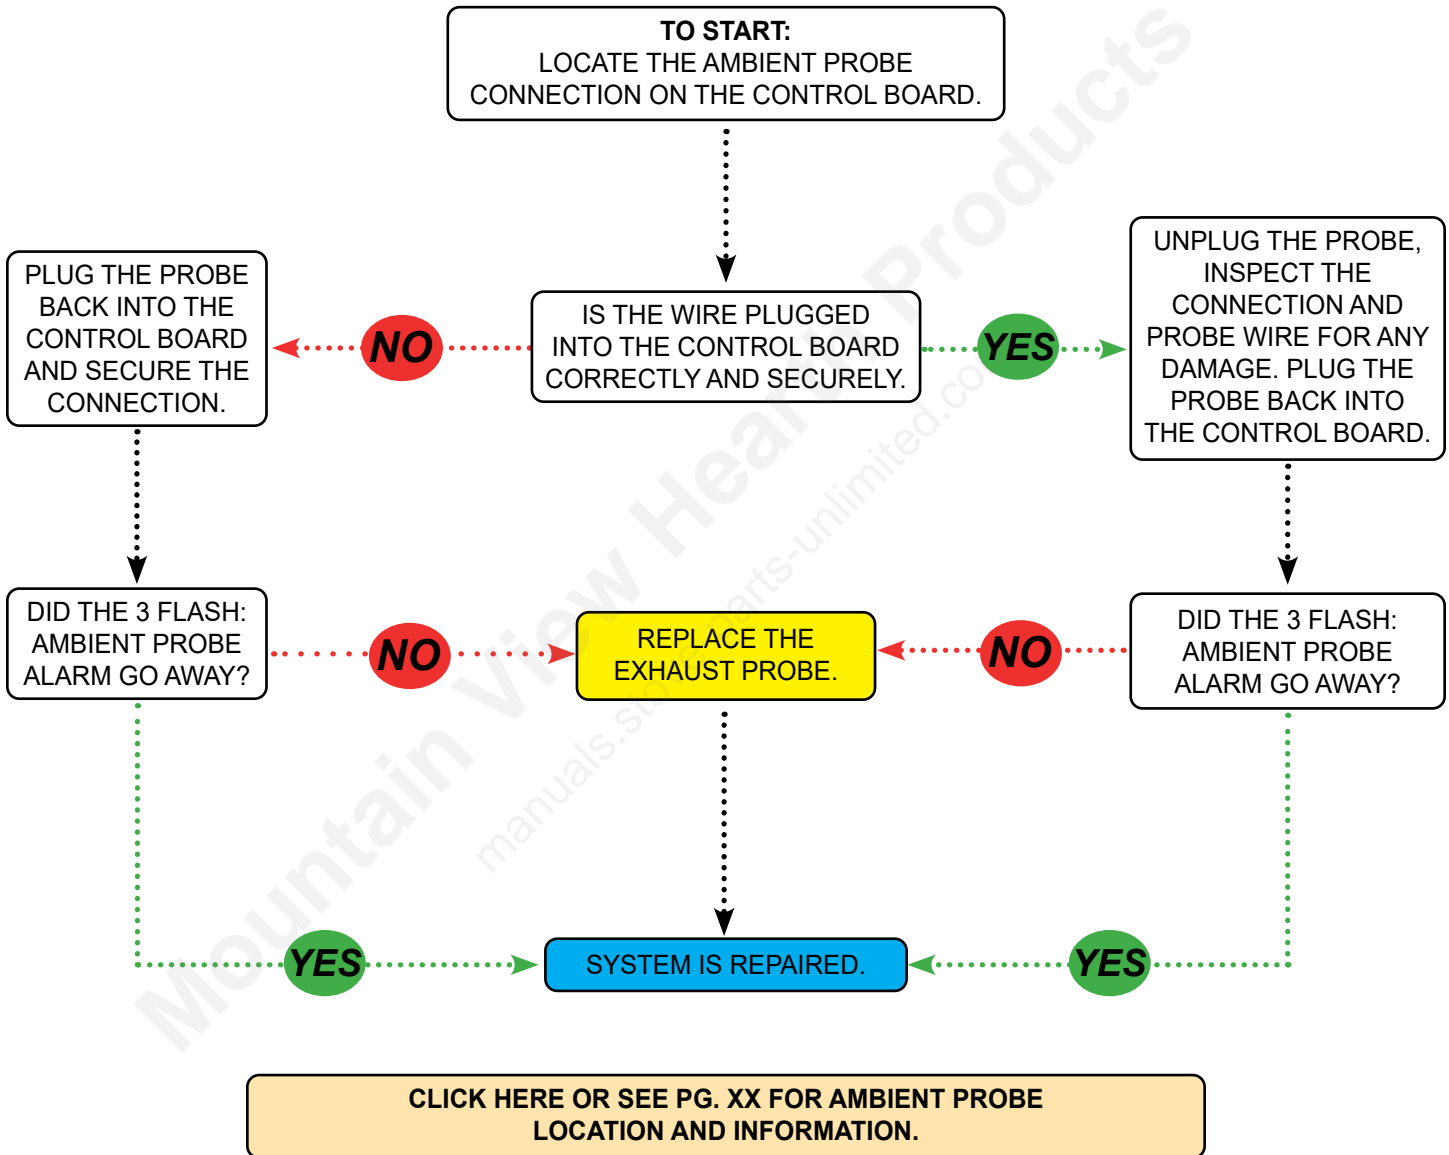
TO START:
LOCATE THE AMBIENT PROBE CONNECTION ON THE CONTROL BOARD.

PLUG THE PROBE BACK INTO THE CONTROL BOARD AND SECURE THE CONNECTION.

NO

IS THE WIRE PLUGGED INTO THE CONTROL BOARD CORRECTLY AND SECURELY.

YES

UNPLUG THE PROBE, INSPECT THE CONNECTION AND PROBE WIRE FOR ANY DAMAGE. PLUG THE PROBE BACK INTO THE CONTROL BOARD.

DID THE 3 FLASH: AMBIENT PROBE ALARM GO AWAY?

NO

REPLACE THE EXHAUST PROBE.

NO

DID THE 3 FLASH: AMBIENT PROBE ALARM GO AWAY?

YES

SYSTEM IS REPAIRED.

YES

CLICK HERE OR SEE PG. XX FOR AMBIENT PROBE LOCATION AND INFORMATION.

Mountain View Hearth Products
manuals.store-parts-unlimited.com